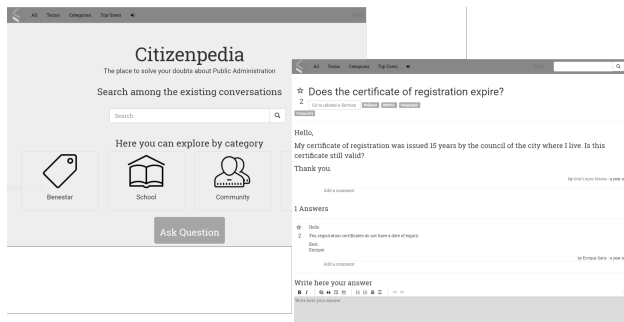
All Terms Categories Top Users

Citizenpedia
The place to solve your doubts about Public Administration

Search among the existing conversations

Search

Here you can explore by category

Benestar
School
Community

Ask Question

All Terms Categories Top Users

☆ Does the certificate of registration expire?
2
Go to related e-Service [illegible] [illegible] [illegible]
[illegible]

Hello,

My certificate of registration was issued 15 years by the council of the city where I live. Is this certificate still valid?

Thank you.

by José López Novoa · a year a

Add a comment

1 Answers

☆ Hello,
2 Yes, registration certificates do not have a date of expiry.

Best,
Enrique

by Enrique Sanz · a year a

Add a comment

Write here your answer

B I

Write here your answer